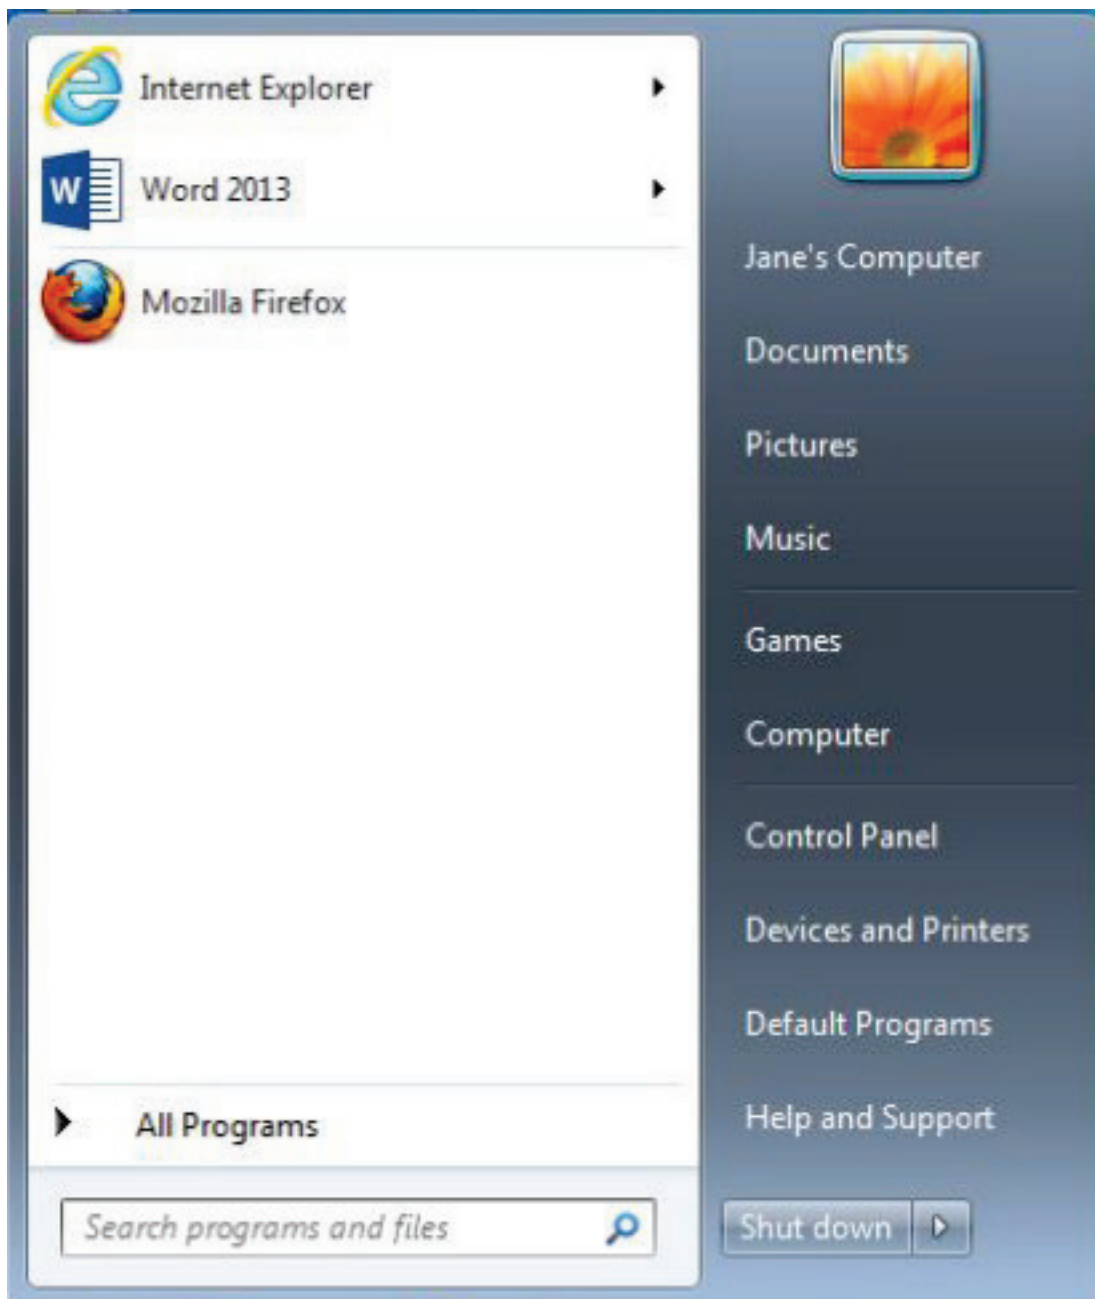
Internet Explorer
W Word 2013
Mozilla Firefox
All Programs
Search programs and files

Jane's Computer
Documents
Pictures
Music
Games
Computer
Control Panel
Devices and Printers
Default Programs
Help and Support
Shut down